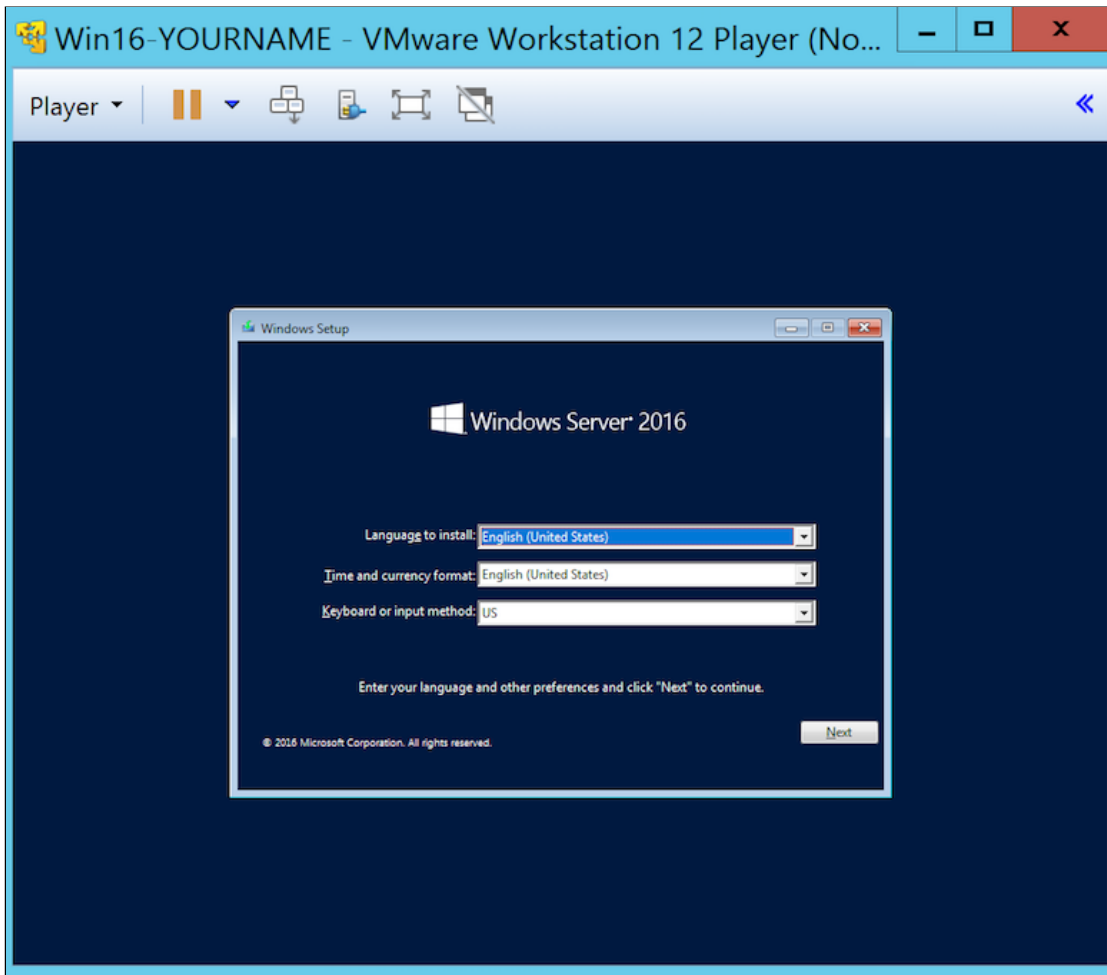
Win16-YOURNAME - VMware Workstation 12 Player (No...

Player

Windows Setup

Windows Server 2016

Language to install: English (United States)

Time and currency format: English (United States)

Keyboard or input method: US

Enter your language and other preferences and click "Next" to continue.

© 2016 Microsoft Corporation. All rights reserved.

Next